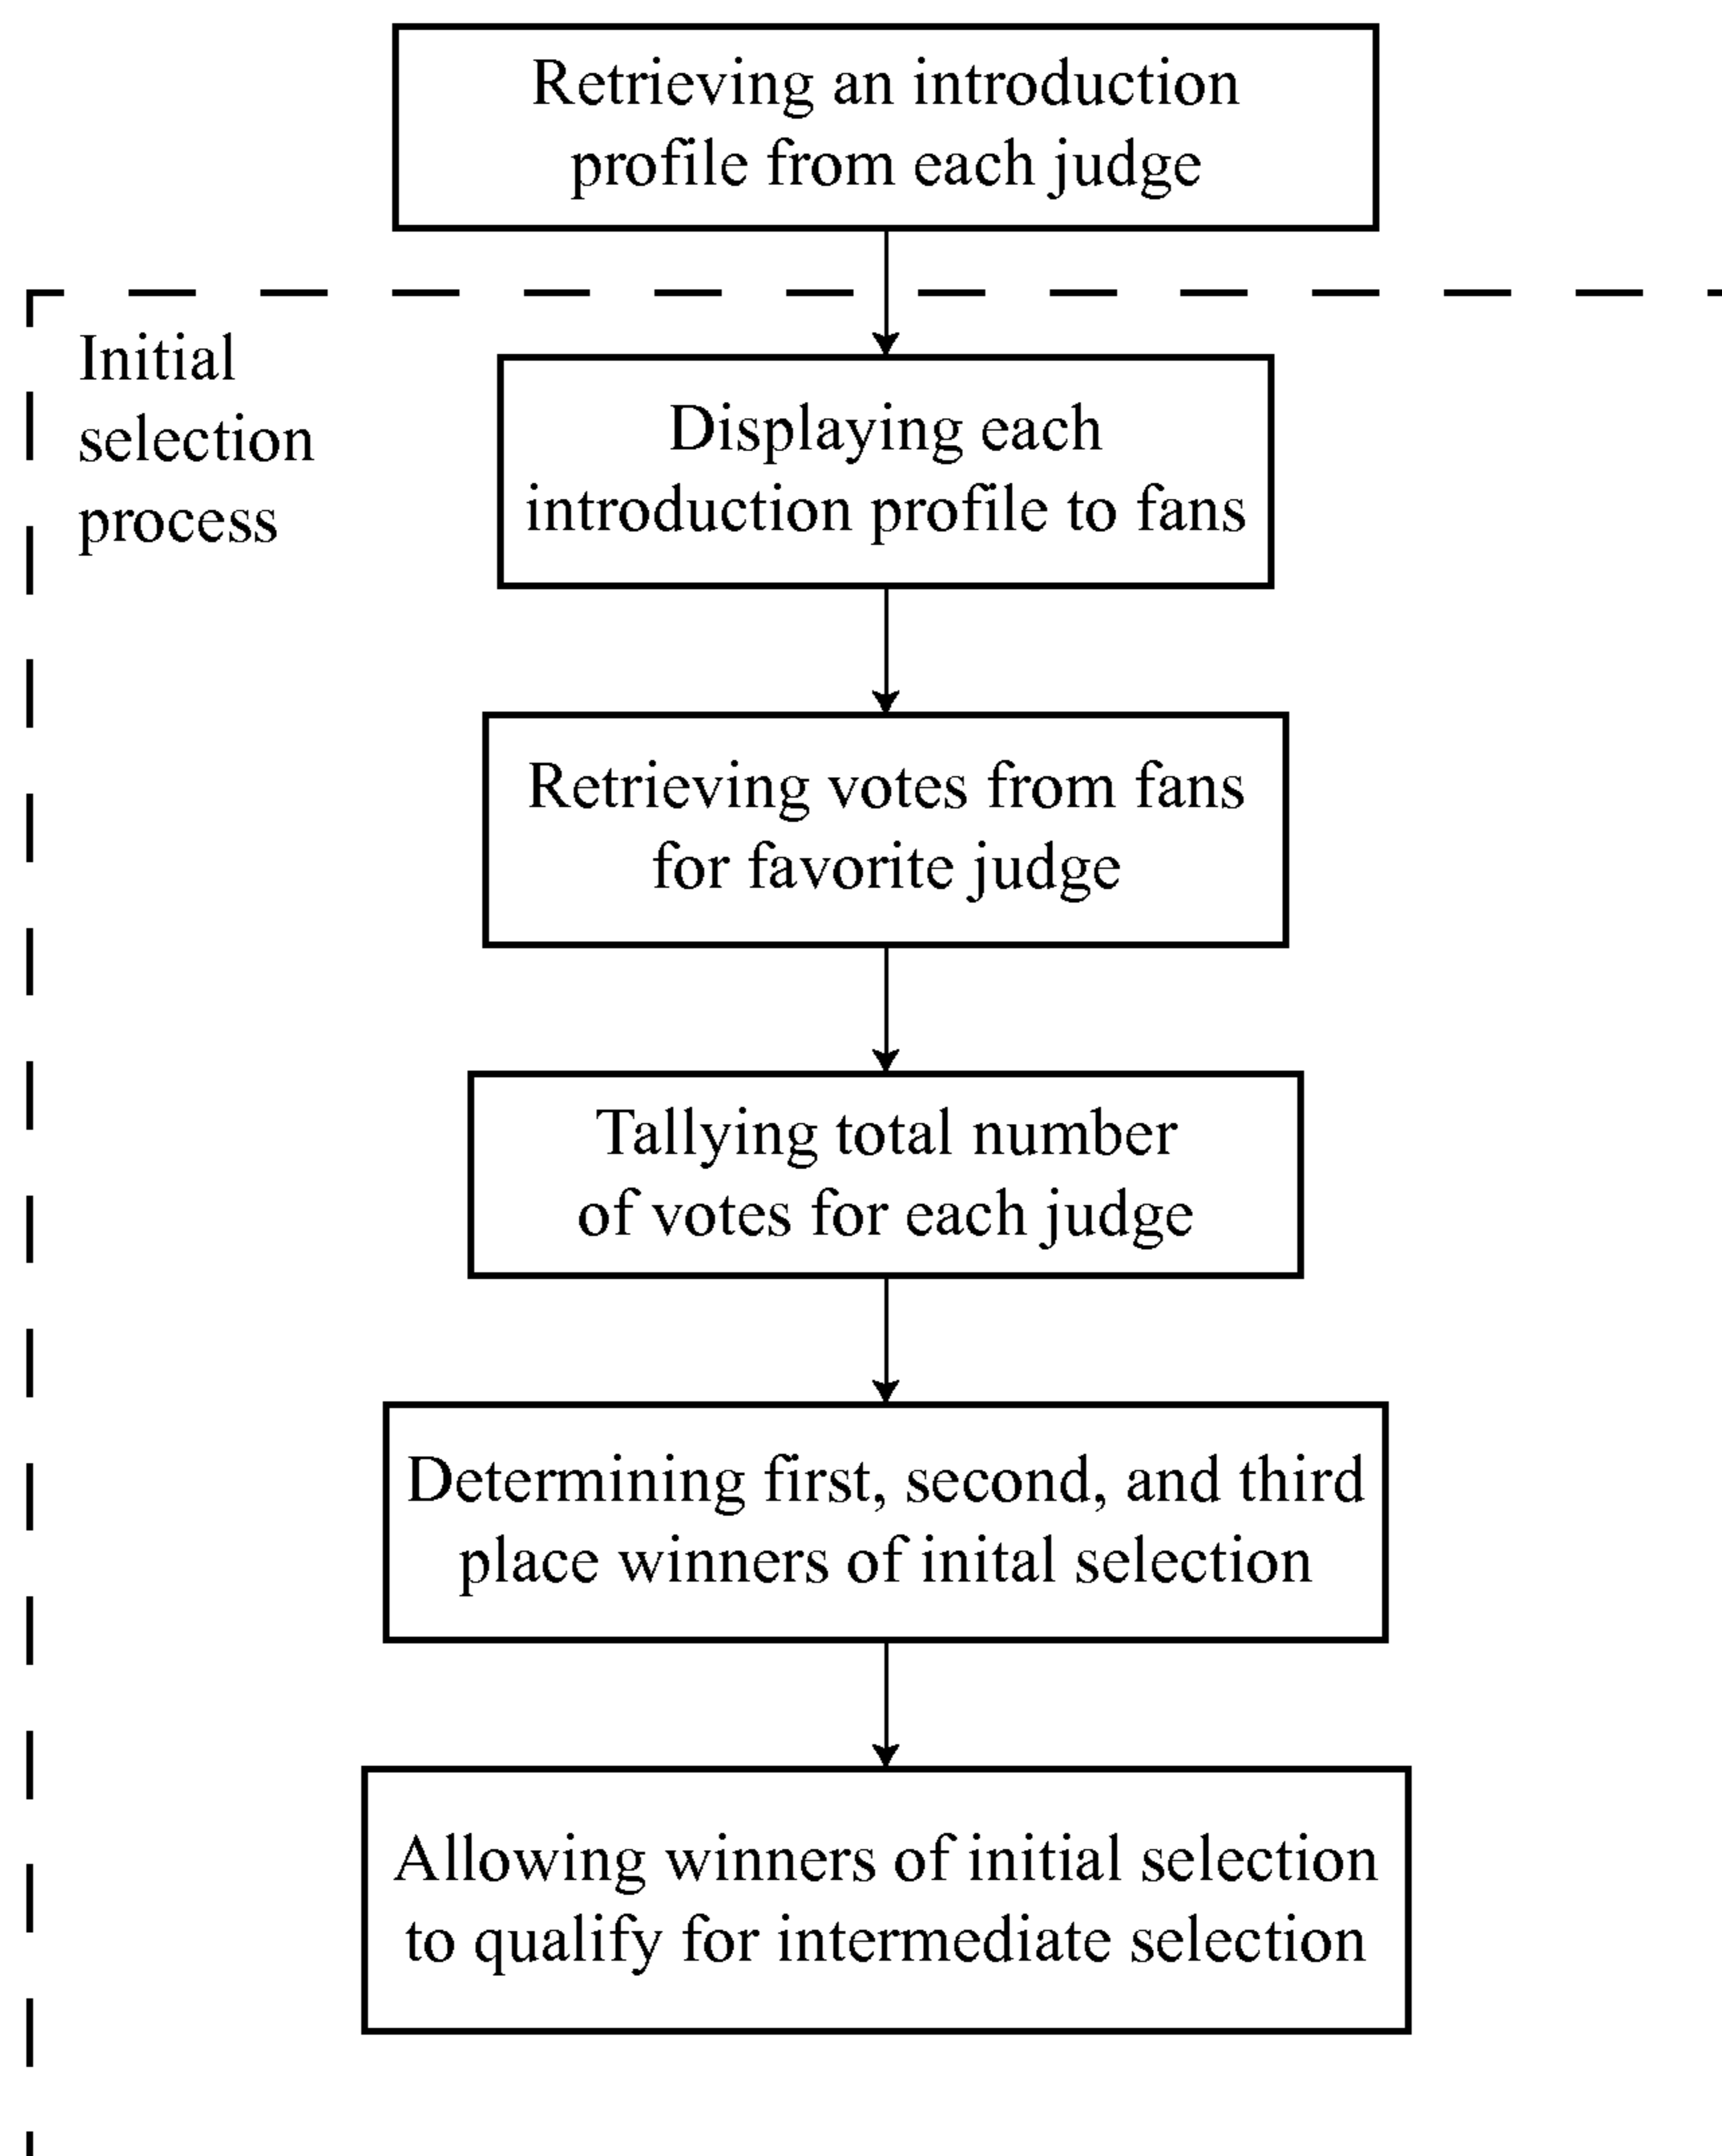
Retrieving an introduction profile from each judge

Initial selection process

Displaying each introduction profile to fans

Retrieving votes from fans for favorite judge

Tallying total number of votes for each judge

Determining first, second, and third place winners of inital selection

Allowing winners of initial selection to qualify for intermediate selection